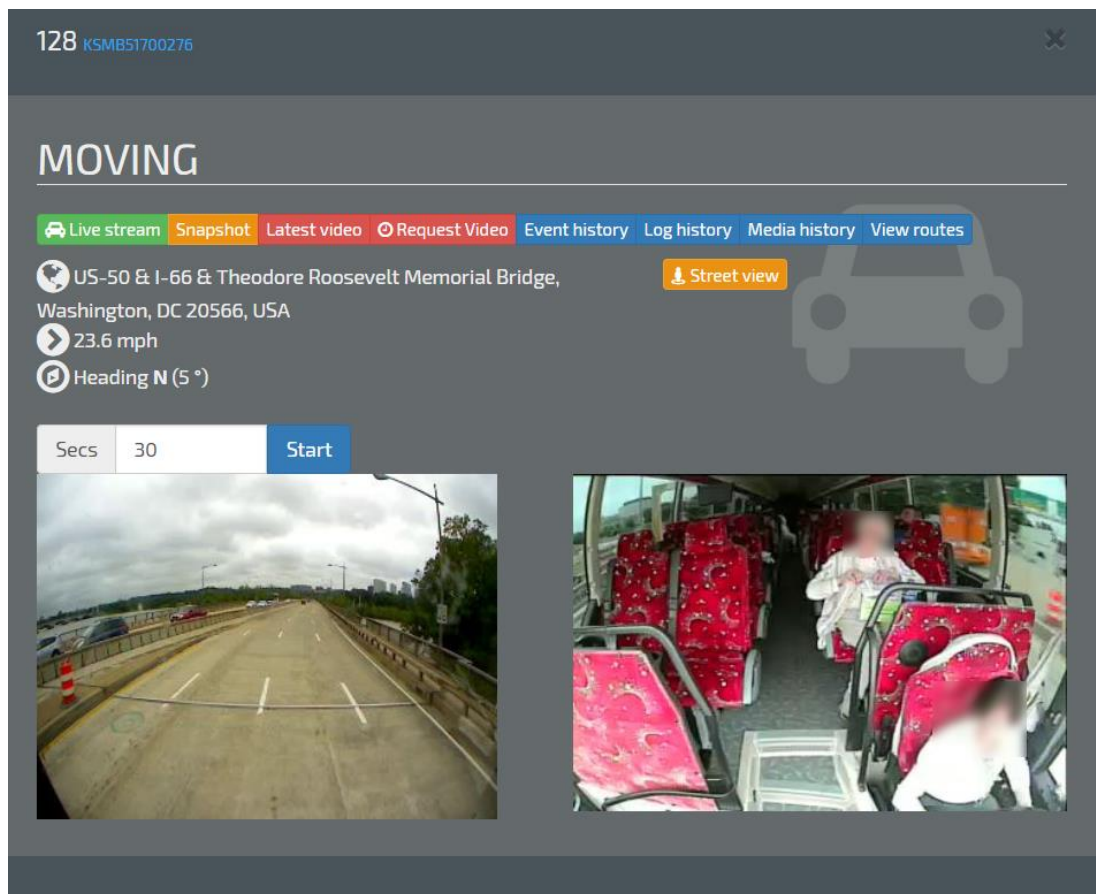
128 KSMB51700276

MOVING

Live stream Snapshot Latest video Request Video Event history Log history Media history View routes

US-50 & I-66 & Theodore Roosevelt Memorial Bridge, Washington, DC 20566, USA

Street view

23.6 mph

Heading **N** (5 °)

Secs 30 Start